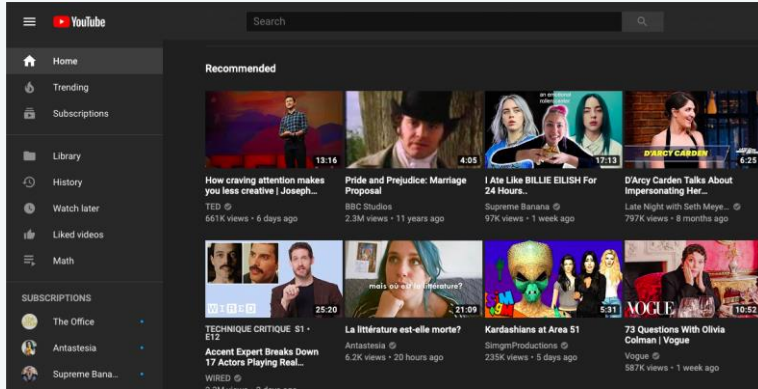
YouTube

Search

Home
Trending
Subscriptions
Library
History
Watch later
Liked videos
Math

SUBSCRIPTIONS
The Office
Antastesia
Supreme Bana...

Recommended

13:16
How craving attention makes you less creative | Joseph...
TED
661K views • 6 days ago

4:05
Pride and Prejudice: Marriage Proposal
BBC Studios
2.3M views • 11 years ago

17:13
I Ate Like BILLIE EILISH For 24 Hours..
Supreme Banana
97K views • 1 week ago

D'ARCY CARDEN
6:25
D'Arcy Carden Talks About Impersonating Her...
Late Night with Seth Meye...
797K views • 8 months ago

WIRED
25:20
TECHNIQUE CRITIQUE S1 • E12
Accent Expert Breaks Down 17 Actors Playing Real...
WIRED

mais où est la littérature ?
21:09
La littérature est-elle morte?
Antastesia
6.2K views • 20 hours ago

5:31
Kardashians at Area 51
SimgmProductions
235K views • 5 days ago

VOGUE
10:52
73 Questions With Olivia Colman | Vogue
Vogue
587K views • 1 week ago